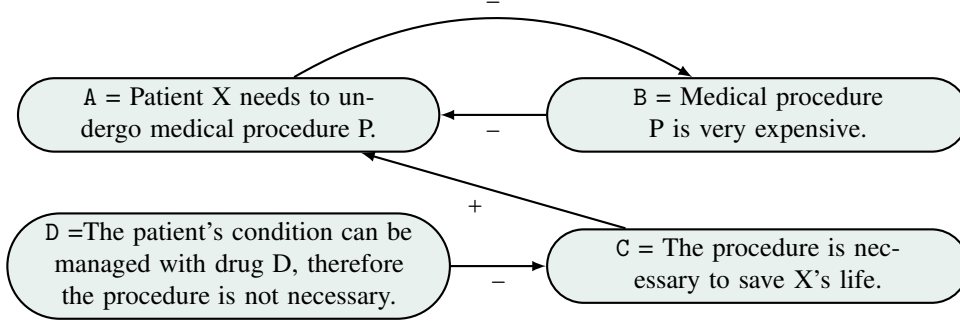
–

A = Patient X needs to undergo medical procedure P.

–

B = Medical procedure P is very expensive.

+

D =The patient's condition can be managed with drug D, therefore the procedure is not necessary.

–

C = The procedure is necessary to save X's life.